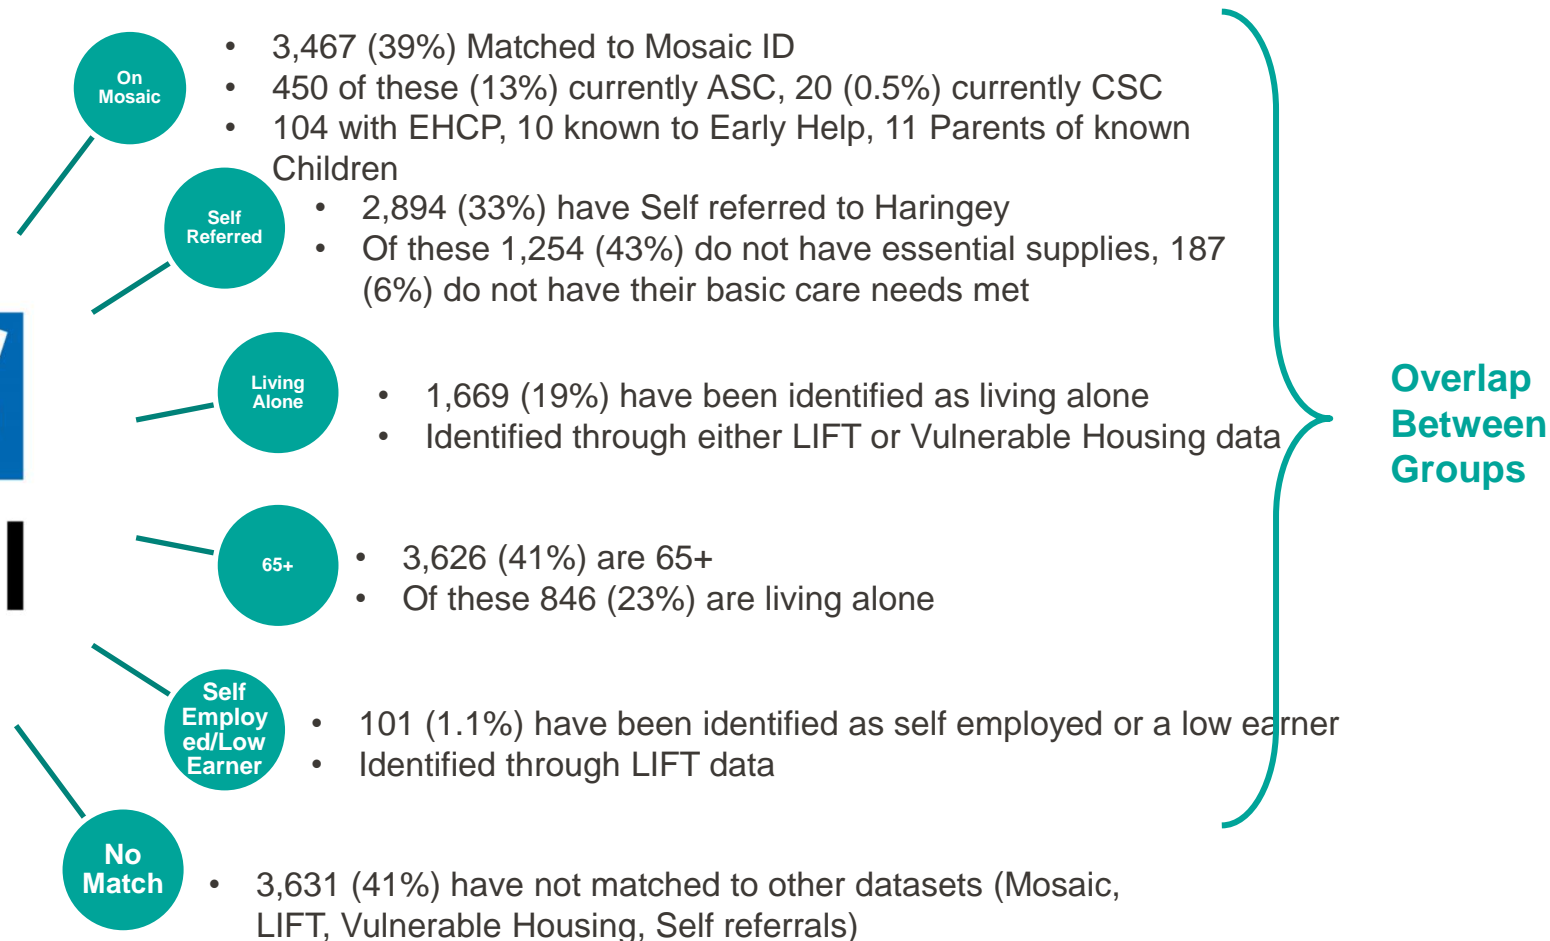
On Mosaic

- 3,467 (39%) Matched to Mosaic ID
- 450 of these (13%) currently ASC, 20 (0.5%) currently CSC
- 104 with EHCP, 10 known to Early Help, 11 Parents of known Children

Self Referred

- 2,894 (33%) have Self referred to Haringey
- Of these 1,254 (43%) do not have essential supplies, 187 (6%) do not have their basic care needs met

Living Alone

- 1,669 (19%) have been identified as living alone
- Identified through either LIFT or Vulnerable Housing data

65+

- 3,626 (41%) are 65+
- Of these 846 (23%) are living alone

Self Employed/Low Earner

- 101 (1.1%) have been identified as self employed or a low earner
- Identified through LIFT data

Overlap Between Groups

No Match

- 3,631 (41%) have not matched to other datasets (Mosaic, LIFT, Vulnerable Housing, Self referrals)